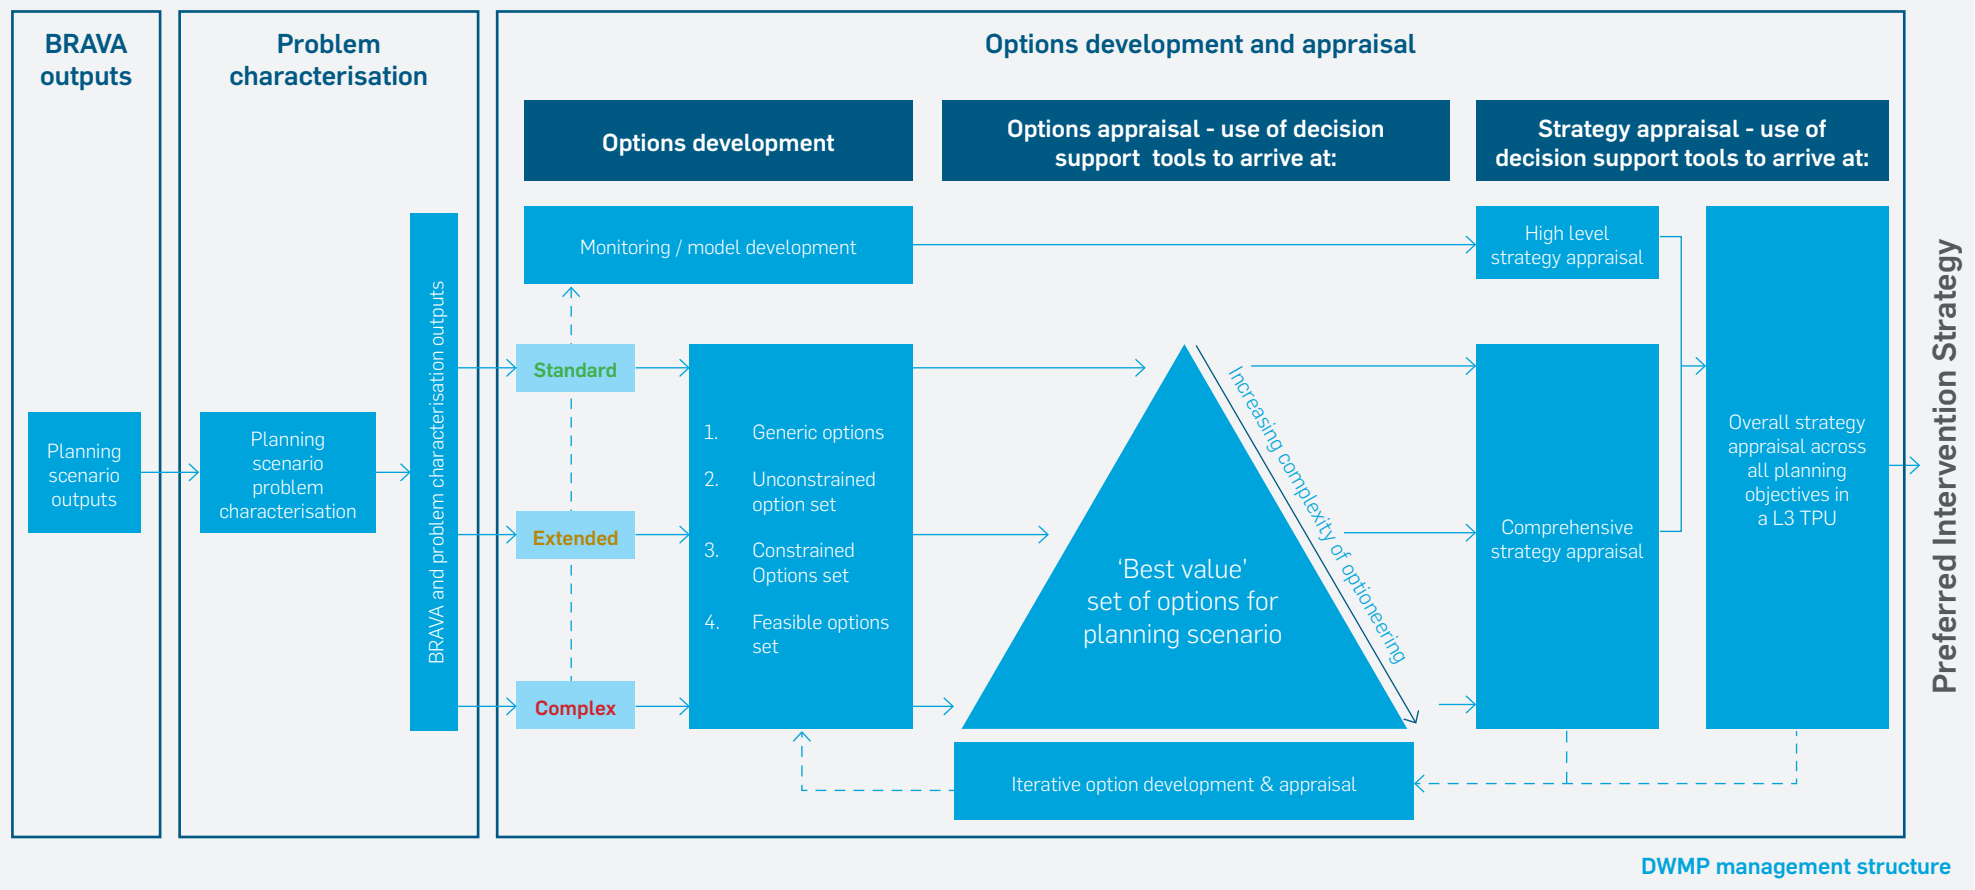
BRAVA outputs

Planning scenario outputs

Problem characterisation

Planning scenario problem characterisation

BRAVA and problem characterisation outputs

Options development and appraisal

Options development

Options appraisal - use of decision support tools to arrive at:

Strategy appraisal - use of decision support tools to arrive at:

Monitoring / model development

Standard

Extended

Complex

1. Generic options

2. Unconstrained option set

3. Constrained Options set

4. Feasible options set

'Best value' set of options for planning scenario

Increasing complexity of optioneering

High level strategy appraisal

Comprehensive strategy appraisal

Overall strategy appraisal across all planning objectives in a L3 TPU

Iterative option development & appraisal

Preferred Intervention Strategy

DWMP management structure